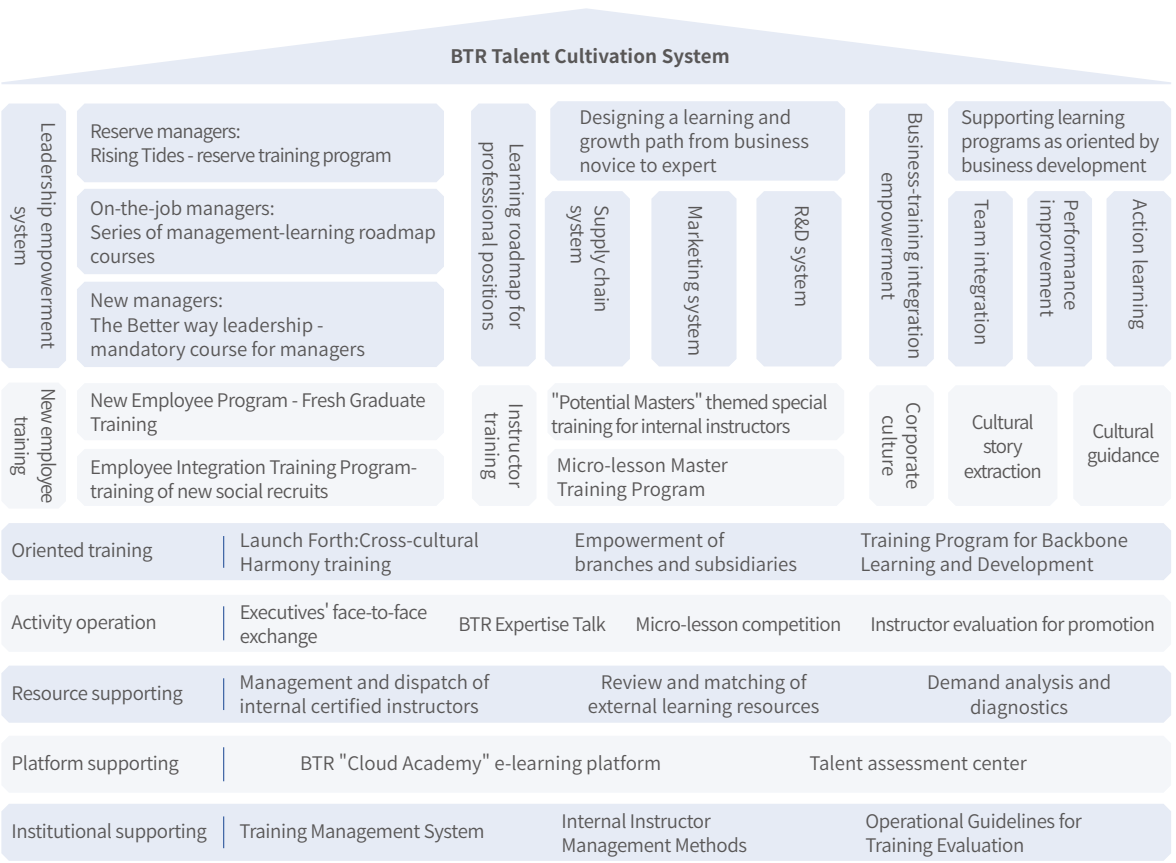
BTR Talent Cultivation System

Leadership empowerment system

Reserve managers:
Rising Tides - reserve training program

On-the-job managers:
Series of management-learning roadmap courses

New managers:
The Better way leadership - mandatory course for managers

Learning roadmap for professional positions

Designing a learning and growth path from business novice to expert

Supply chain system

Marketing system

R&D system

Business-training integration empowerment

Supporting learning programs as oriented by business development

Team integration

Performance improvement

Action learning

New employee training

New Employee Program - Fresh Graduate Training

Employee Integration Training Program-training of new social recruits

Instructor training

"Potential Masters" themed special training for internal instructors

Micro-lesson Master Training Program

Corporate culture

Cultural story extraction

Cultural guidance

Oriented training | Launch Forth:Cross-cultural Harmony training | Empowerment of branches and subsidiaries | Training Program for Backbone Learning and Development

Activity operation | Executives' face-to-face exchange | BTR Expertise Talk | Micro-lesson competition | Instructor evaluation for promotion

Resource supporting | Management and dispatch of internal certified instructors | Review and matching of external learning resources | Demand analysis and diagnostics

Platform supporting | BTR "Cloud Academy" e-learning platform | Talent assessment center

Institutional supporting | Training Management System | Internal Instructor Management Methods | Operational Guidelines for Training Evaluation